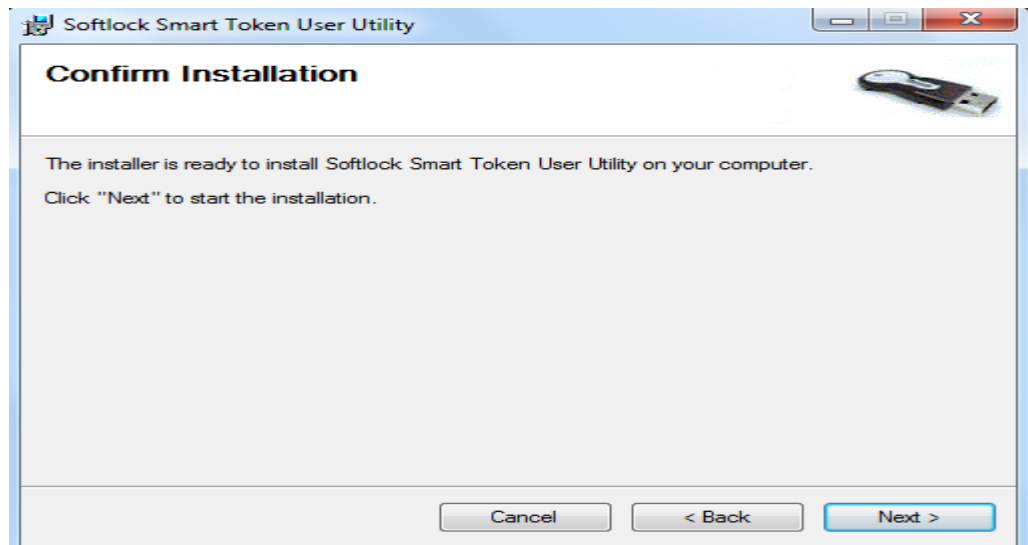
Softlock Smart Token User Utility

Confirm Installation

The installer is ready to install Softlock Smart Token User Utility on your computer.

Click "Next" to start the installation.

Cancel
< Back
Next >